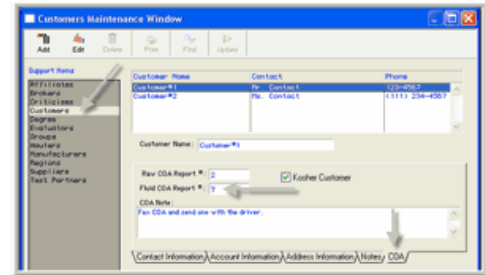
Customers Maintenance Window

Add Edit Delete Print Find Update

Support Items
Affiliates
Brokers
Criticisms
Customers
Degree
Evaluators
Groups
Haulers
Manufacturers
Regions
Suppliers
Test Partners

| Customer Name | Contact | Phone |
|---|---|---|
| Customer#1 | Mr. Contact | 123-4567 |
| Customer#2 | Ms. Contact | (111) 234-4567 |

Customer Name: Customer#1

Raw COA Report #: 2
Kosher Customer
Fluid COA Report #: 7
COA Note:
Fax COA and send one with the driver.

Contact Information | Account Information | Address Information | Notes | COA